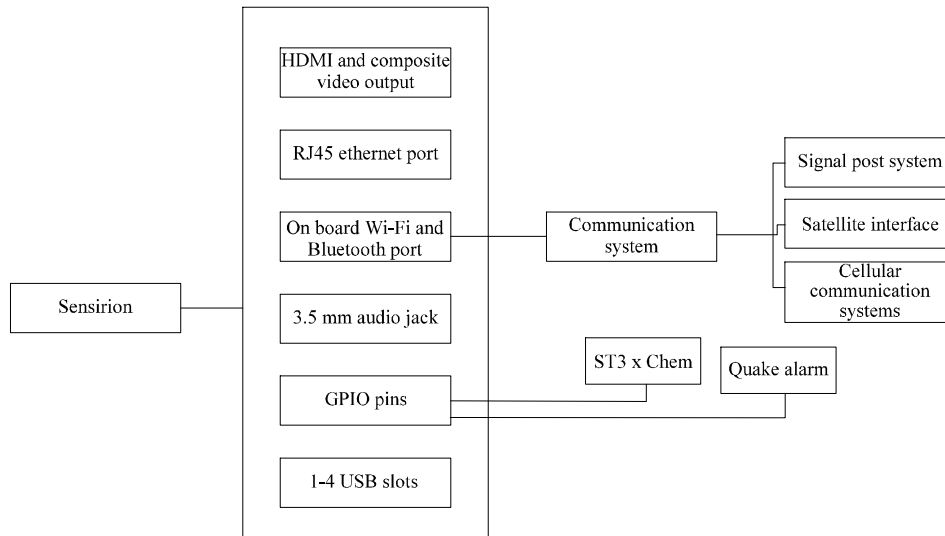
HDMI and composite video output

RJ45 ethernet port

On board Wi-Fi and Bluetooth port

3.5 mm audio jack

GPIO pins

1-4 USB slots

Sensirion

Communication system

Signal post system

Satellite interface

Cellular communication systems

ST3 x Chem

Quake alarm